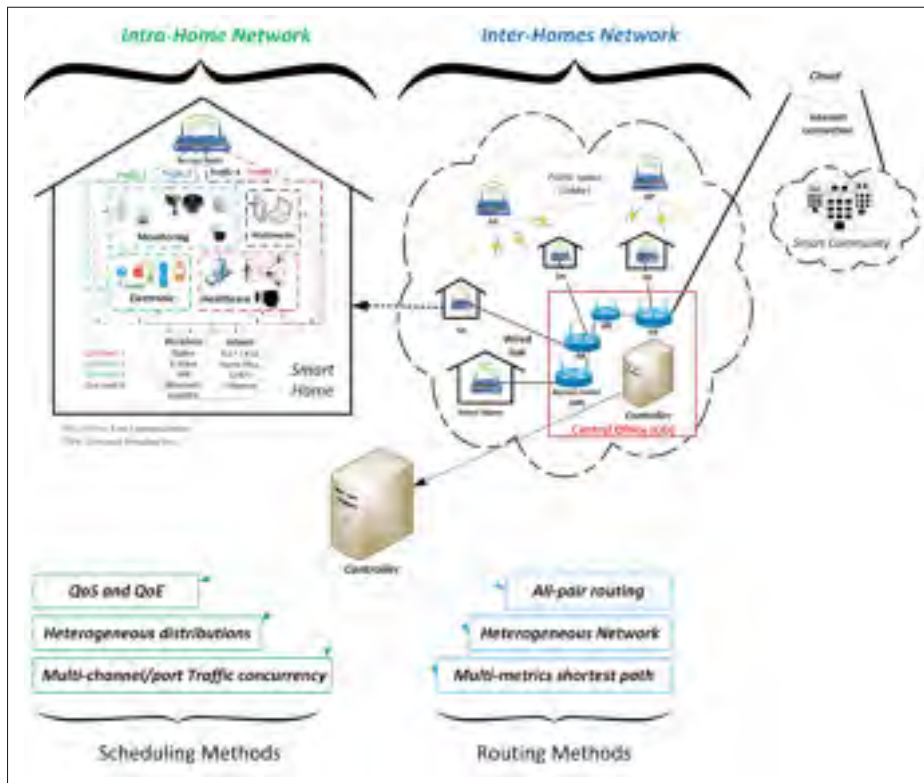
Intra-Home Network

Inter-Homes Network

Cloud

Internet connection

Smart Community

Monitoring

Multimedia

Domestic

Healthcare

Smart Home

Wired link

Smart Home

Controller

Central Office (CO)

Controller

QoS and QoE

Heterogeneous distributions

Multi-channel/port Traffic concurrency

All-pair routing

Heterogeneous Network

Multi-metrics shortest path

Scheduling Methods

Routing Methods